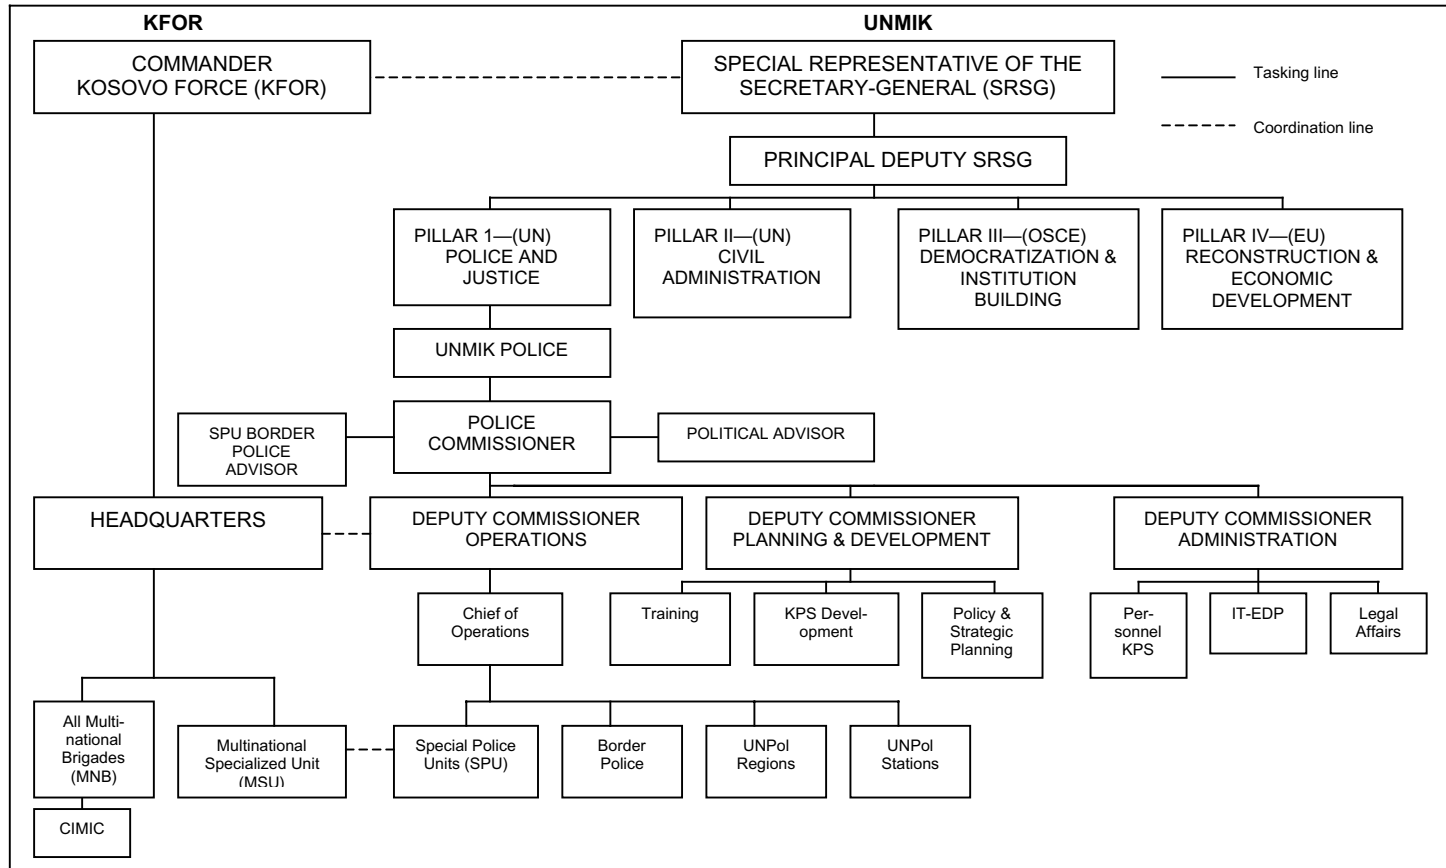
KFOR

UNMIK

COMMANDER KOSOVO FORCE (KFOR)

SPECIAL REPRESENTATIVE OF THE SECRETARY-GENERAL (SRSG)

Tasking line

Coordination line

PRINCIPAL DEPUTY SRSG

PILLAR 1—(UN) POLICE AND JUSTICE

PILLAR II—(UN) CIVIL ADMINISTRATION

PILLAR III—(OSCE) DEMOCRATIZATION & INSTITUTION BUILDING

PILLAR IV—(EU) RECONSTRUCTION & ECONOMIC DEVELOPMENT

UNMIK POLICE

SPU BORDER POLICE ADVISOR

POLICE COMMISSIONER

POLITICAL ADVISOR

HEADQUARTERS

DEPUTY COMMISSIONER OPERATIONS

DEPUTY COMMISSIONER PLANNING & DEVELOPMENT

DEPUTY COMMISSIONER ADMINISTRATION

Chief of Operations

Training

KPS Development

Policy & Strategic Planning

Personnel KPS

IT-EDP

Legal Affairs

All Multinational Brigades (MNB)

Multinational Specialized Unit (MSU)

Special Police Units (SPU)

Border Police

UNPol Regions

UNPol Stations

CIMIC